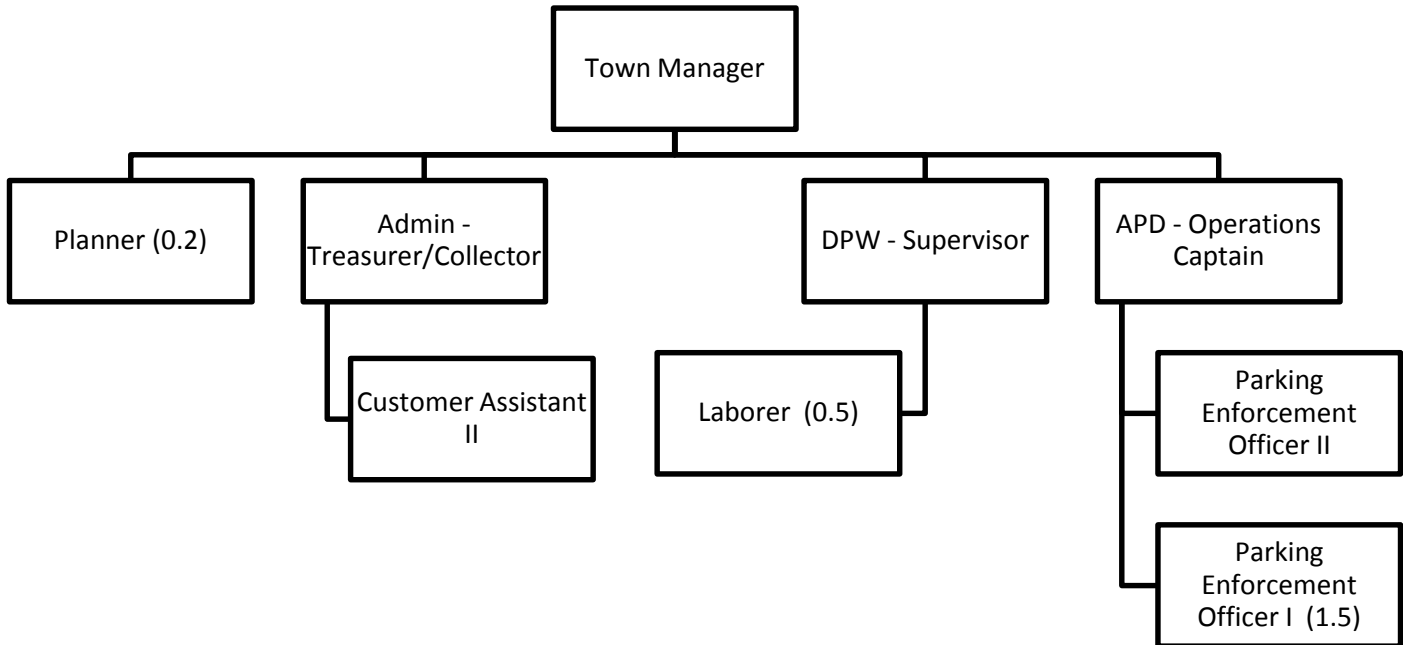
Town Manager

Planner (0.2)

Admin - Treasurer/Collector

Customer Assistant II

DPW - Supervisor

Laborer (0.5)

APD - Operations Captain

Parking Enforcement Officer II

Parking Enforcement Officer I (1.5)